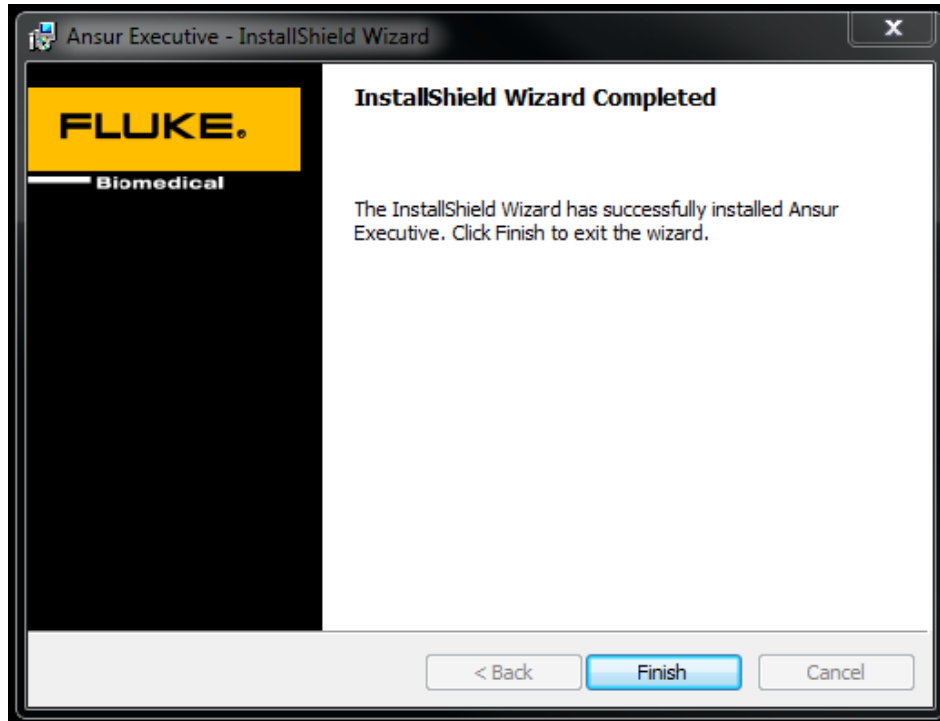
Ansur Executive - InstallShield Wizard

FLUKE.

Biomedical

InstallShield Wizard Completed

The InstallShield Wizard has successfully installed Ansur Executive. Click Finish to exit the wizard.

< Back

Finish

Cancel